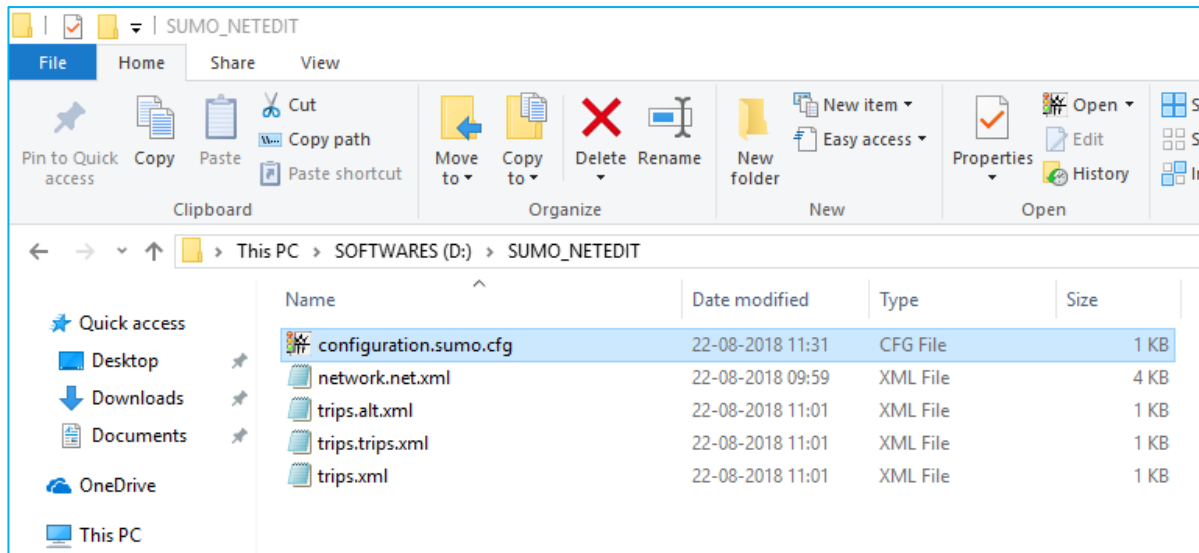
SUMO_NETEDIT

File Home Share View

Pin to Quick access
Copy
Paste
Cut
Copy path
Paste shortcut
Clipboard

Move to
Copy to
Delete
Rename
Organize

New folder
New item
Easy access
New

Properties
Open
Edit
History
Open

This PC > SOFTWARES (D:) > SUMO_NETEDIT

Quick access
Desktop
Downloads
Documents
OneDrive
This PC

| Name | Date modified | Type | Size |
|---|---|---|---|
| configuration.sumo.cfg | 22-08-2018 11:31 | CFG File | 1 KB |
| network.net.xml | 22-08-2018 09:59 | XML File | 4 KB |
| trips.alt.xml | 22-08-2018 11:01 | XML File | 1 KB |
| trips.trips.xml | 22-08-2018 11:01 | XML File | 1 KB |
| trips.xml | 22-08-2018 11:01 | XML File | 1 KB |